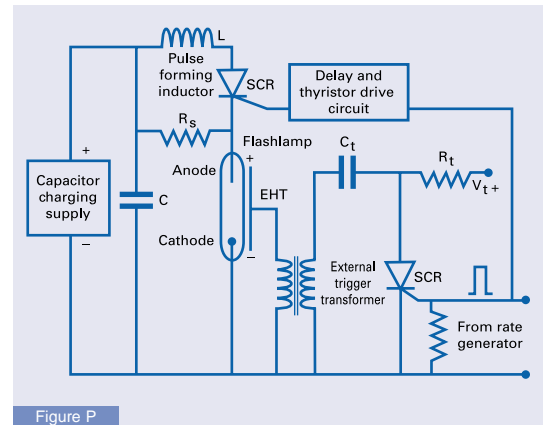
L
Pulse forming inductor
SCR
Delay and thyristor drive circuit
$R_s$
Flashlamp
+
Anode
$C_t$
$R_t$
$V_{t+}$
+
Capacitor charging supply
–
C
EHT
Cathode
–
External trigger transformer
SCR
From rate generator
Figure P